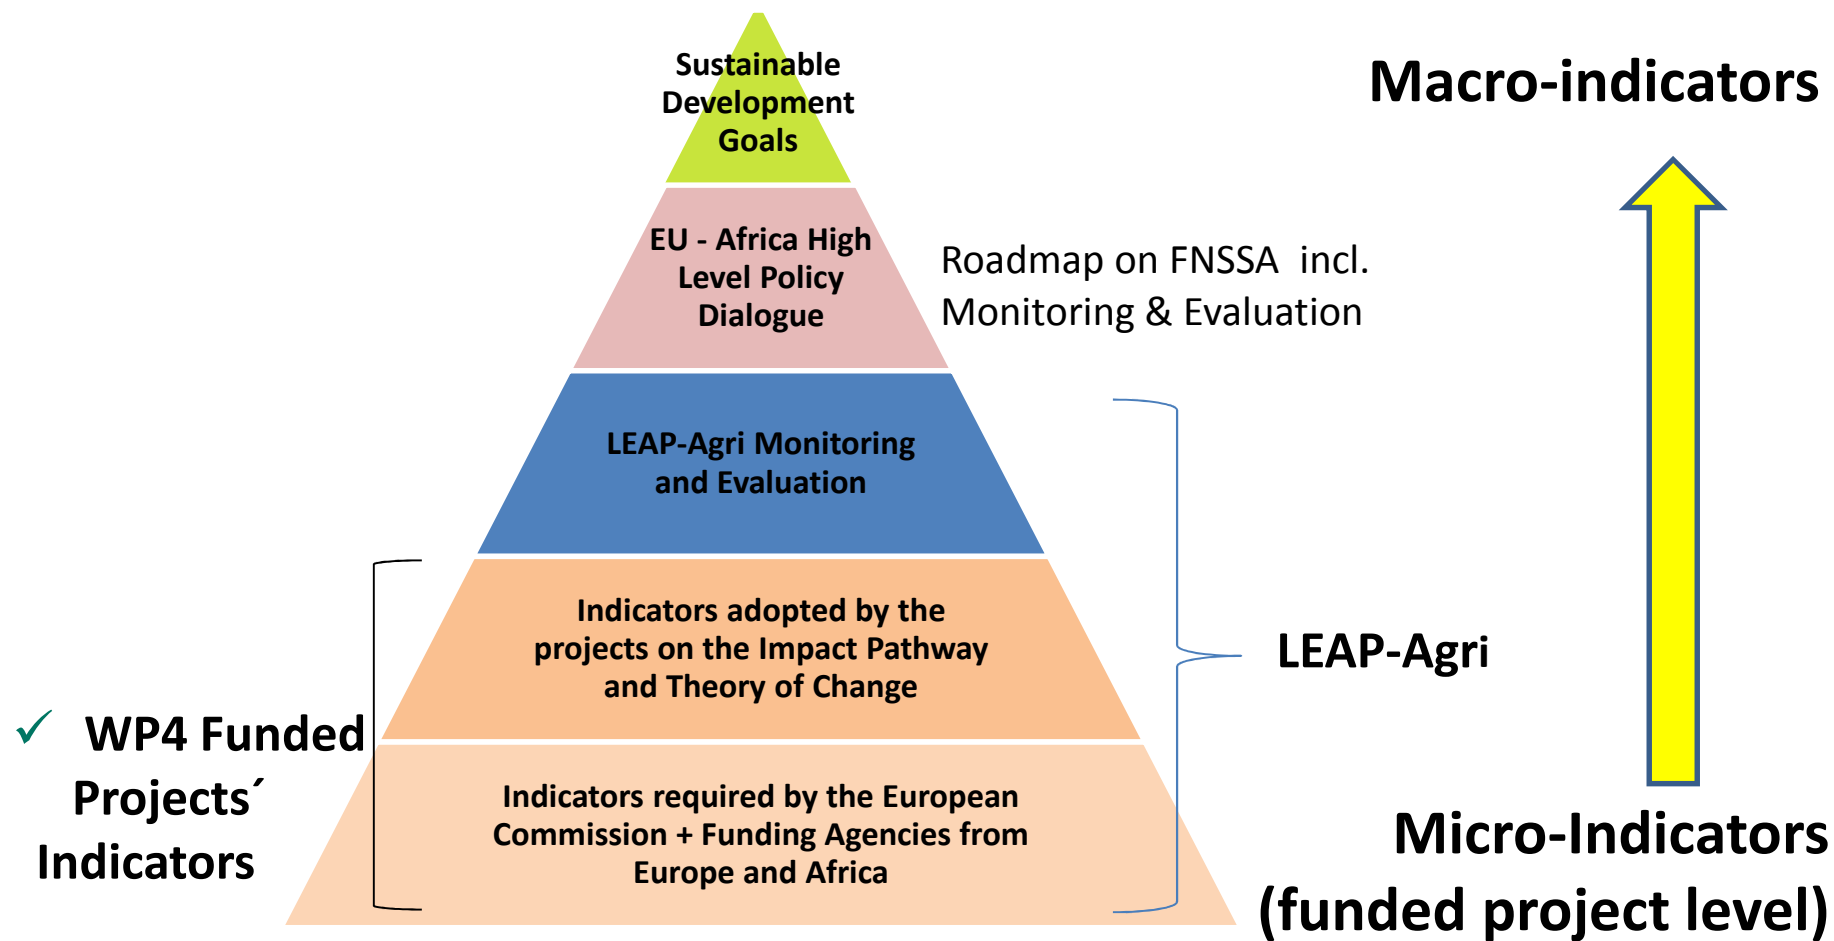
Sustainable Development Goals

Macro-indicators

EU - Africa High Level Policy Dialogue

Roadmap on FNSSA incl. Monitoring & Evaluation

LEAP-Agri Monitoring and Evaluation

Indicators adopted by the projects on the Impact Pathway and Theory of Change

LEAP-Agri

✓ WP4 Funded Projects´ Indicators

Indicators required by the European Commission + Funding Agencies from Europe and Africa

Micro-Indicators (funded project level)